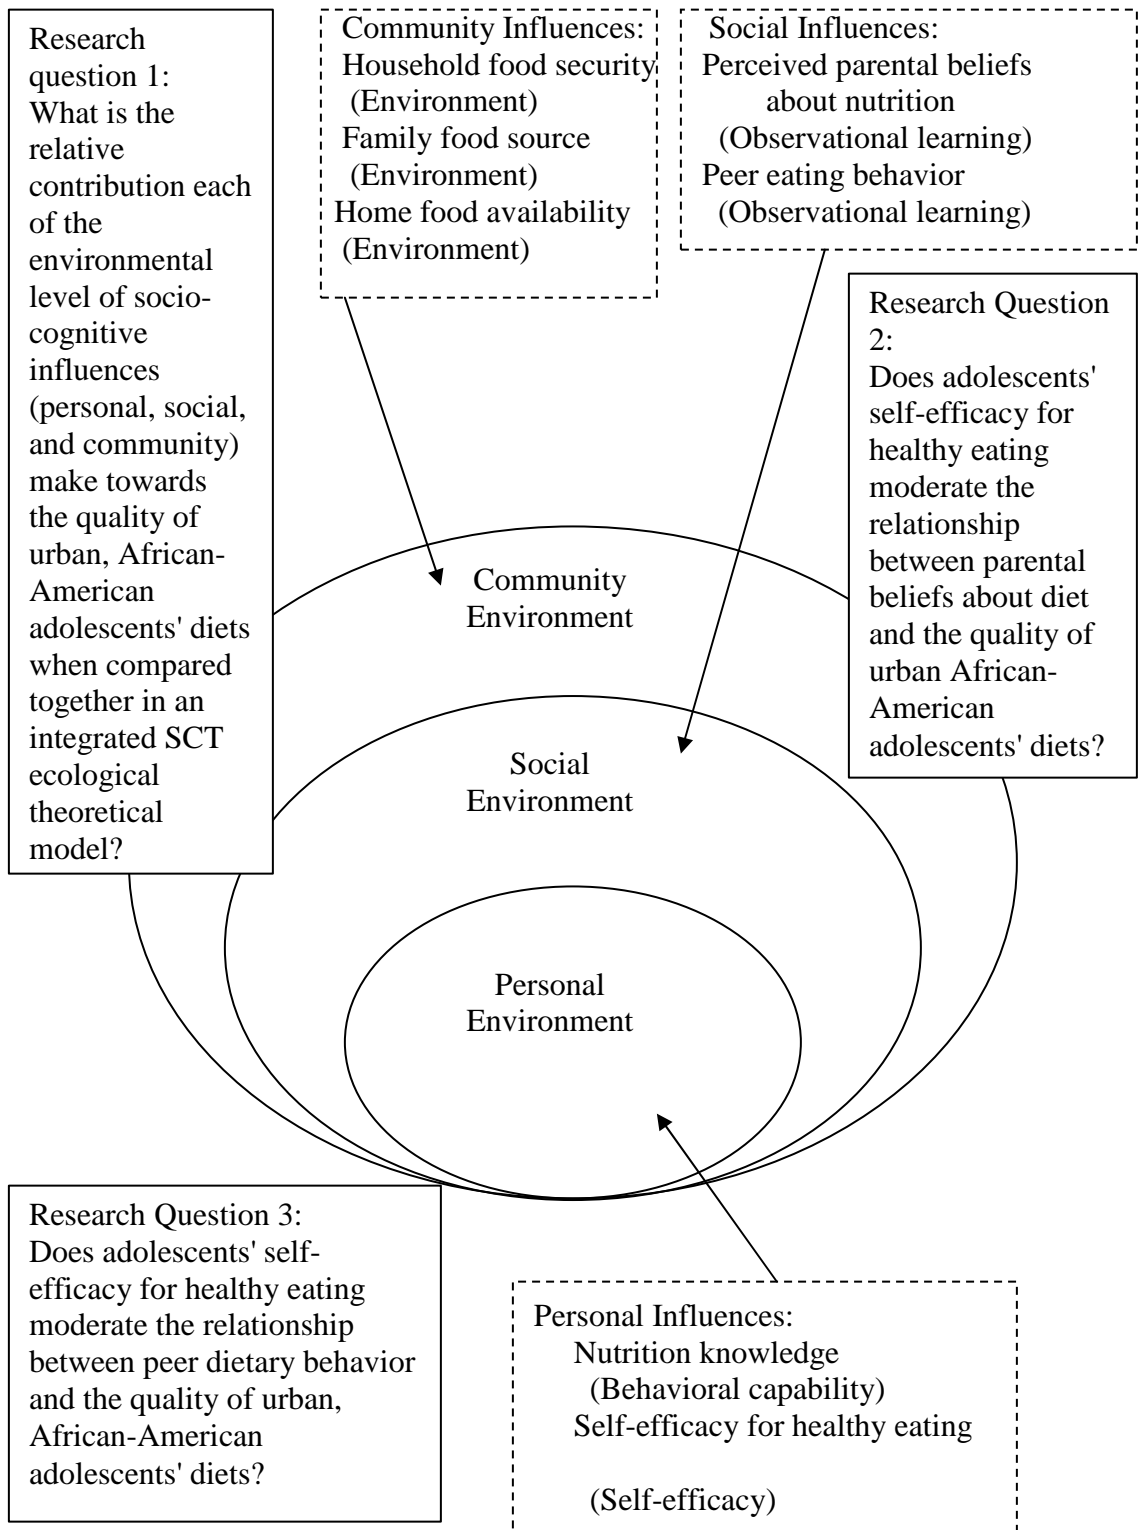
Research question 1: What is the relative contribution each of the environmental level of socio-cognitive influences (personal, social, and community) make towards the quality of urban, African-American adolescents' diets when compared together in an integrated SCT ecological theoretical model?

Community Influences:
Household food security (Environment)
Family food source (Environment)
Home food availability (Environment)

Social Influences:
Perceived parental beliefs about nutrition (Observational learning)
Peer eating behavior (Observational learning)

Research Question 2: Does adolescents' self-efficacy for healthy eating moderate the relationship between parental beliefs about diet and the quality of urban African-American adolescents' diets?

Community Environment

Social Environment

Personal Environment

Research Question 3: Does adolescents' self-efficacy for healthy eating moderate the relationship between peer dietary behavior and the quality of urban, African-American adolescents' diets?

Personal Influences:
Nutrition knowledge (Behavioral capability)
Self-efficacy for healthy eating

(Self-efficacy)